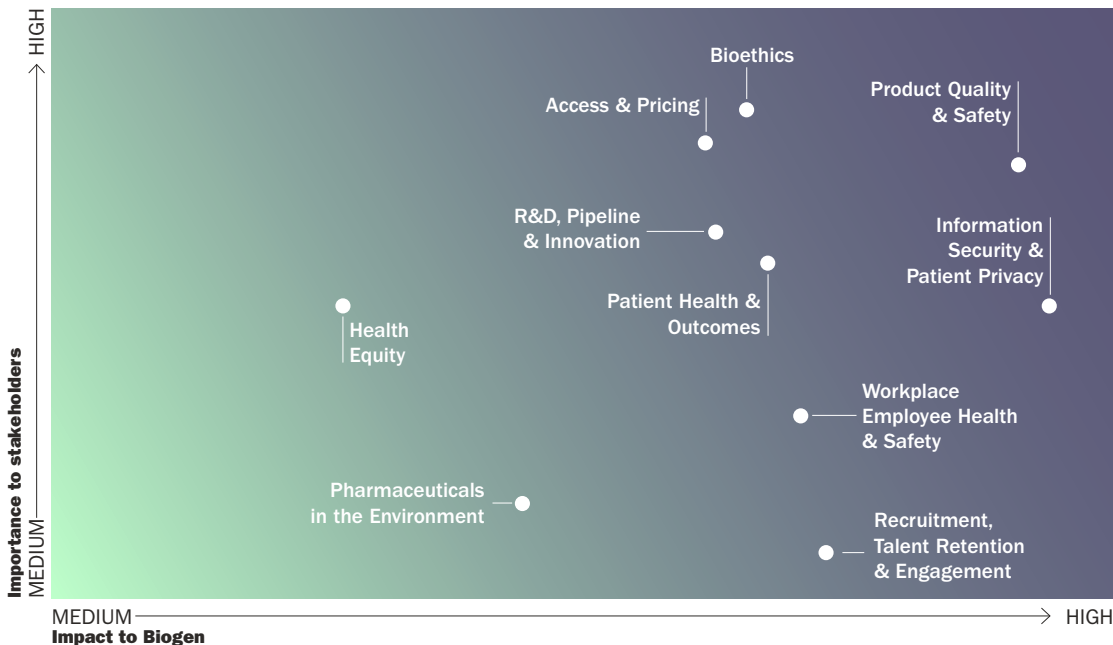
HIGH

Importance to stakeholders

MEDIUM

Bioethics

Access & Pricing

Product Quality & Safety

R&D, Pipeline & Innovation

Information Security & Patient Privacy

Patient Health & Outcomes

Health Equity

Workplace Employee Health & Safety

Pharmaceuticals in the Environment

Recruitment, Talent Retention & Engagement

MEDIUM

HIGH

Impact to Biogen